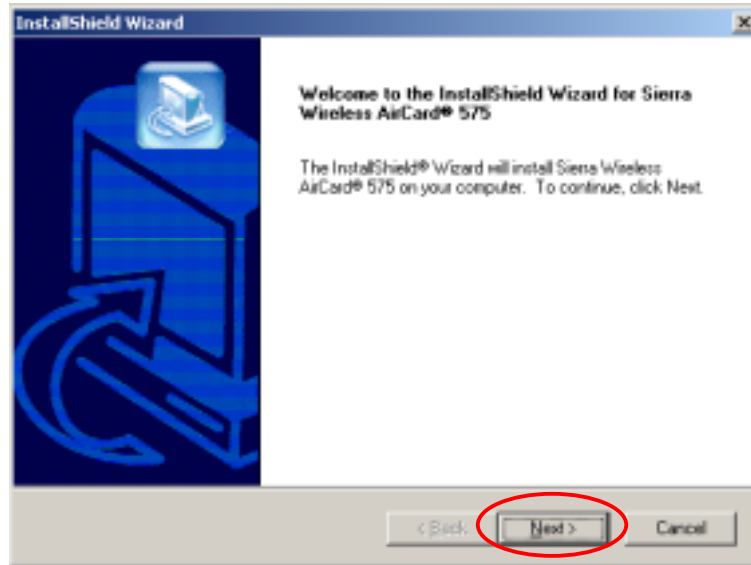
InstallShield Wizard

Welcome to the InstallShield Wizard for Sierra Wireless AirCard® 575

The InstallShield® Wizard will install Sierra Wireless AirCard® 575 on your computer. To continue, click Next.

< Back

Next >

Cancel